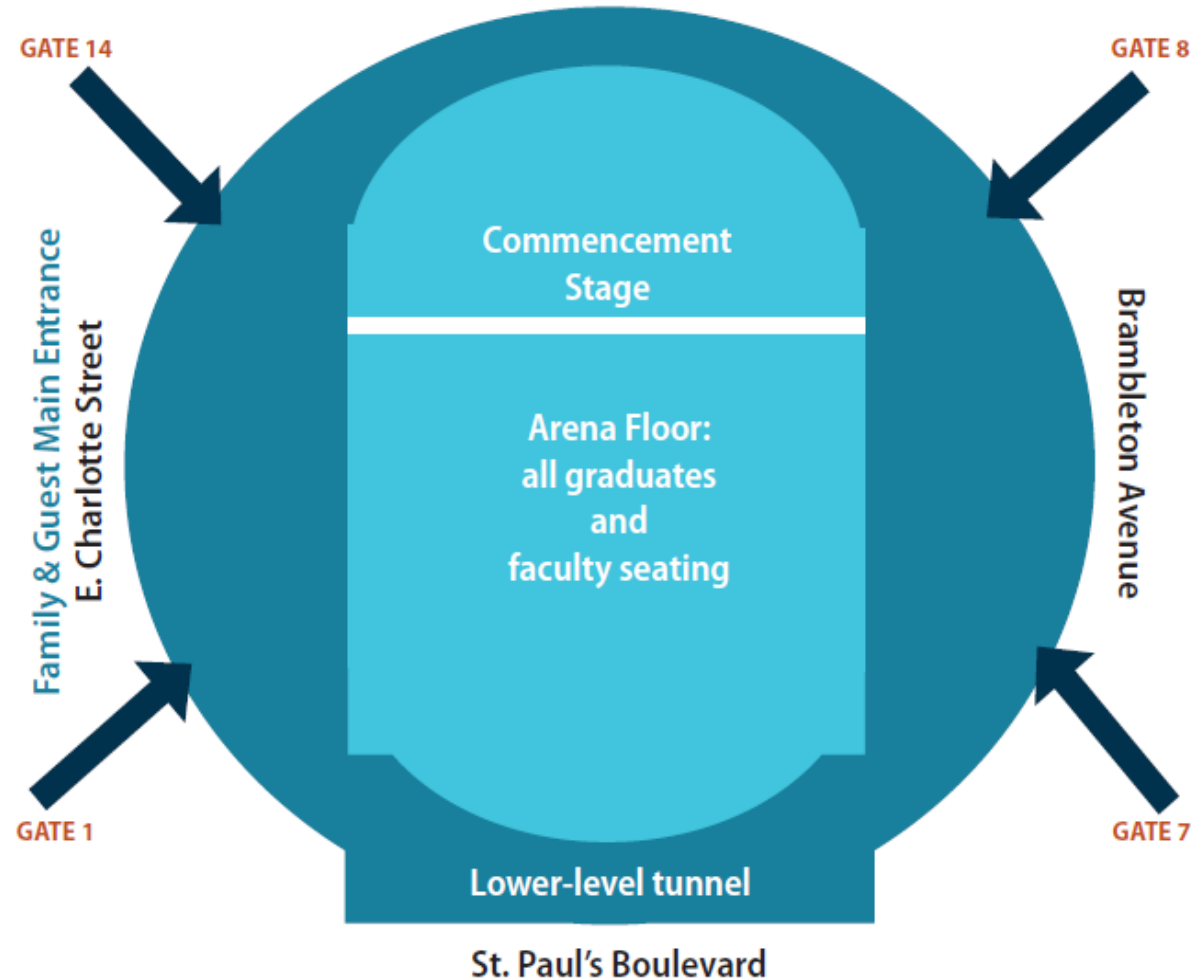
GATE 14

GATE 8

Family & Guest Main Entrance
E. Charlotte Street

Commencement Stage

Arena Floor: all graduates and faculty seating

Brambleton Avenue

GATE 1

GATE 7

Lower-level tunnel

St. Paul's Boulevard